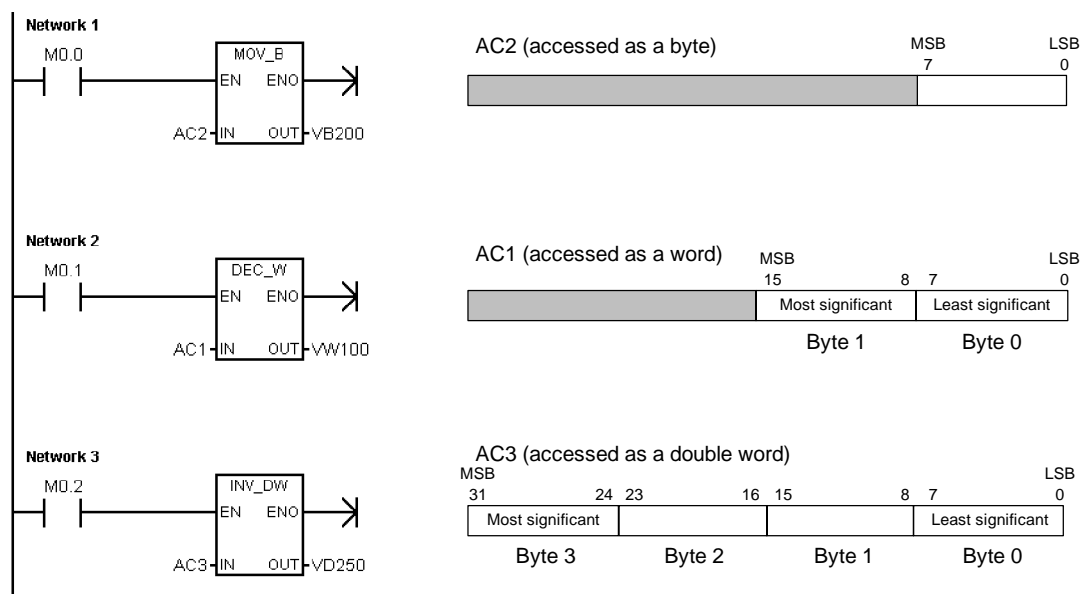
Network 1

M0.0

MOV_B
EN ENO
AC2 IN OUT VB200

AC2 (accessed as a byte)
MSB 7
LSB 0

Network 2

M0.1

DEC_W
EN ENO
AC1 IN OUT VW100

AC1 (accessed as a word)
MSB 15 8
7 LSB 0
Most significant | Least significant
Byte 1 Byte 0

Network 3

M0.2

INV_DW
EN ENO
AC3 IN OUT VD250

AC3 (accessed as a double word)
MSB 31 24 23 16 15 8 7 LSB 0
Most significant | | | Least significant
Byte 3 Byte 2 Byte 1 Byte 0